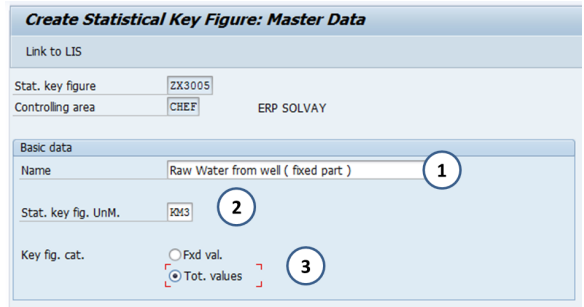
Create Statistical Key Figure: Master Data

Link to LIS

Stat. key figure ZX3005
Controlling area CHEF ERP SOLVAY

Basic data
Name Raw Water from well ( fixed part ) 1

Stat. key fig. UnM. KM3 2

Key fig. cat. Fxd val.
Tot. values 3